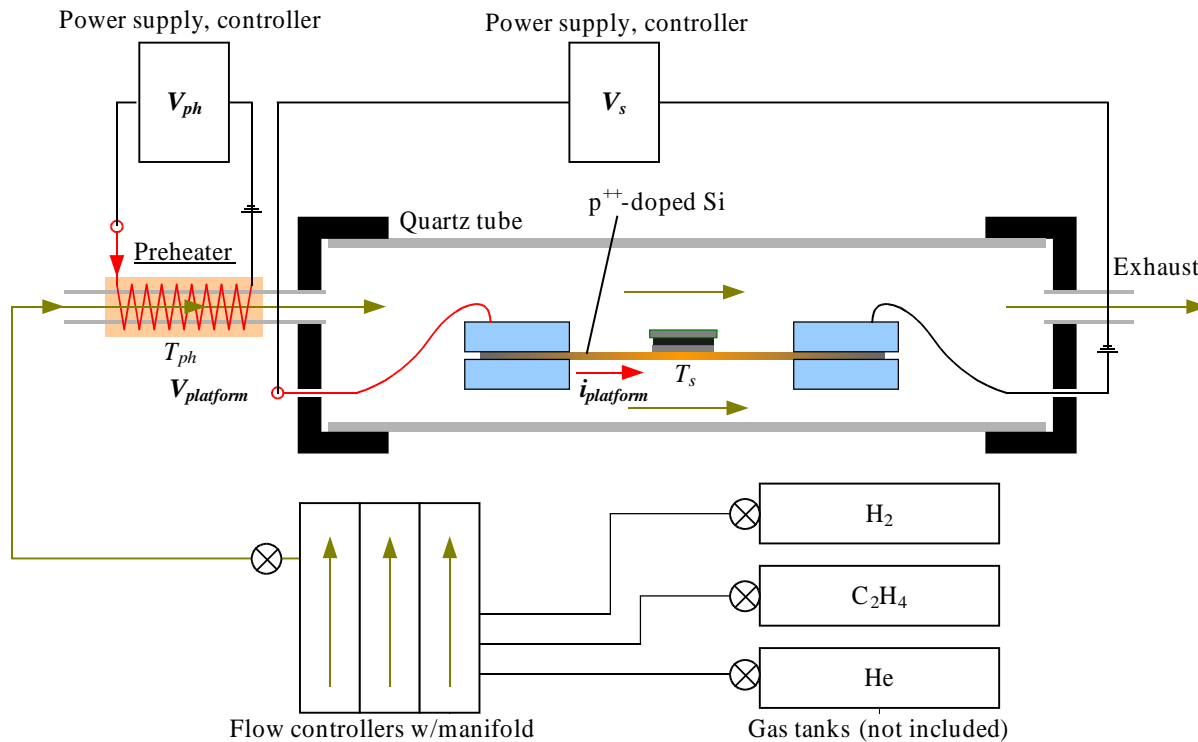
Power supply, controller

$V_{ph}$

Power supply, controller

$V_s$

Preheater

$T_{ph}$

$V_{platform}$

Quartz tube

p$^{++}$-doped Si

$i_{platform}$

$T_s$

Exhaust

$H_2$

$C_2H_4$

He

Flow controllers w/manifold

Gas tanks (not included)